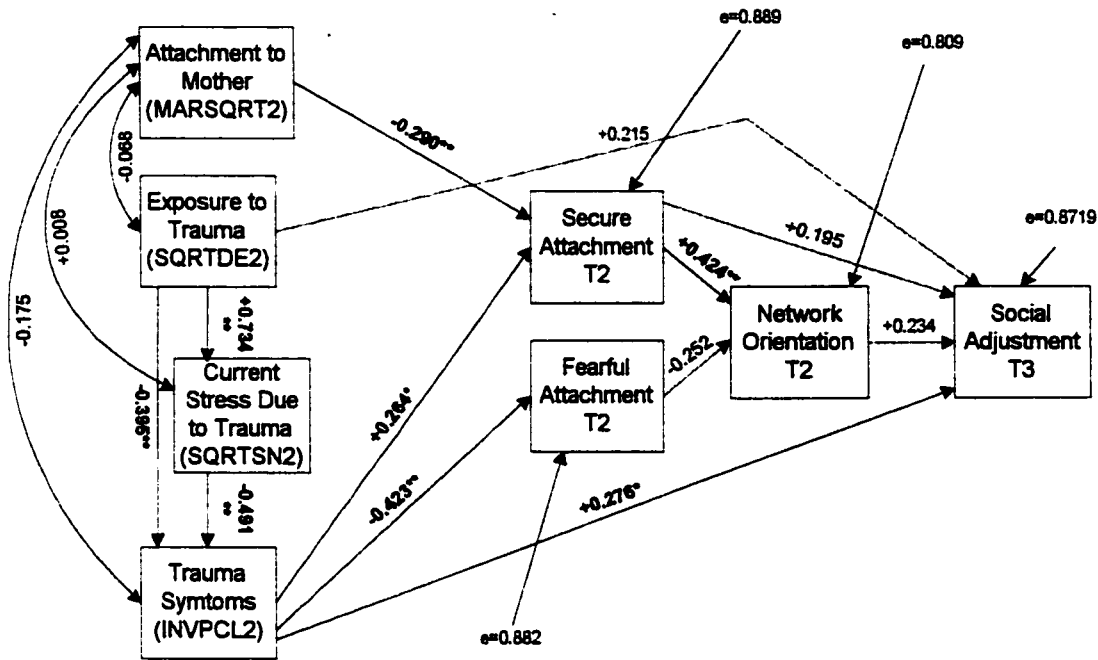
Attachment to Mother (MARSQRT2)

Exposure to Trauma (SQRTDE2)

Current Stress Due to Trauma (SQRTSN2)

Trauma Symtoms (INVPCL2)

Secure Attachment T2

Fearful Attachment T2

Network Orientation T2

Social Adjustment T3

e=0.889

e=0.809

e=0.8719

e=0.882

-0.290**

+0.215

-0.068

+0.008

-0.175

+0.734**

-0.395**

-0.491**

+0.264*

-0.423**

+0.276*

+0.195

+0.424**

-0.252

+0.234